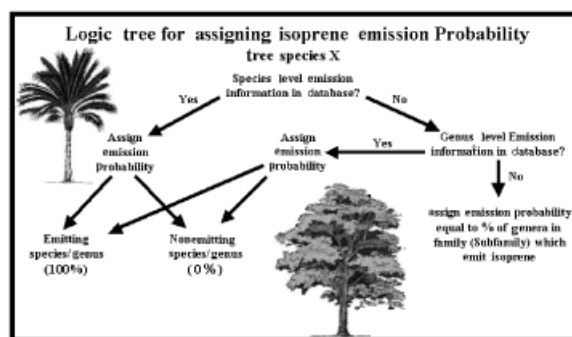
Logic tree for assigning isoprene emission Probability

tree species X

Species level emission information in database?

Yes

No

Assign emission probability

Assign emission probability

Yes

Genus level Emission information in database?

No

assign emission probability equal to % of genera in family (Subfamily) which emit isoprene

Emitting species/genus (100%)

Nonemitting species/genus (0%)